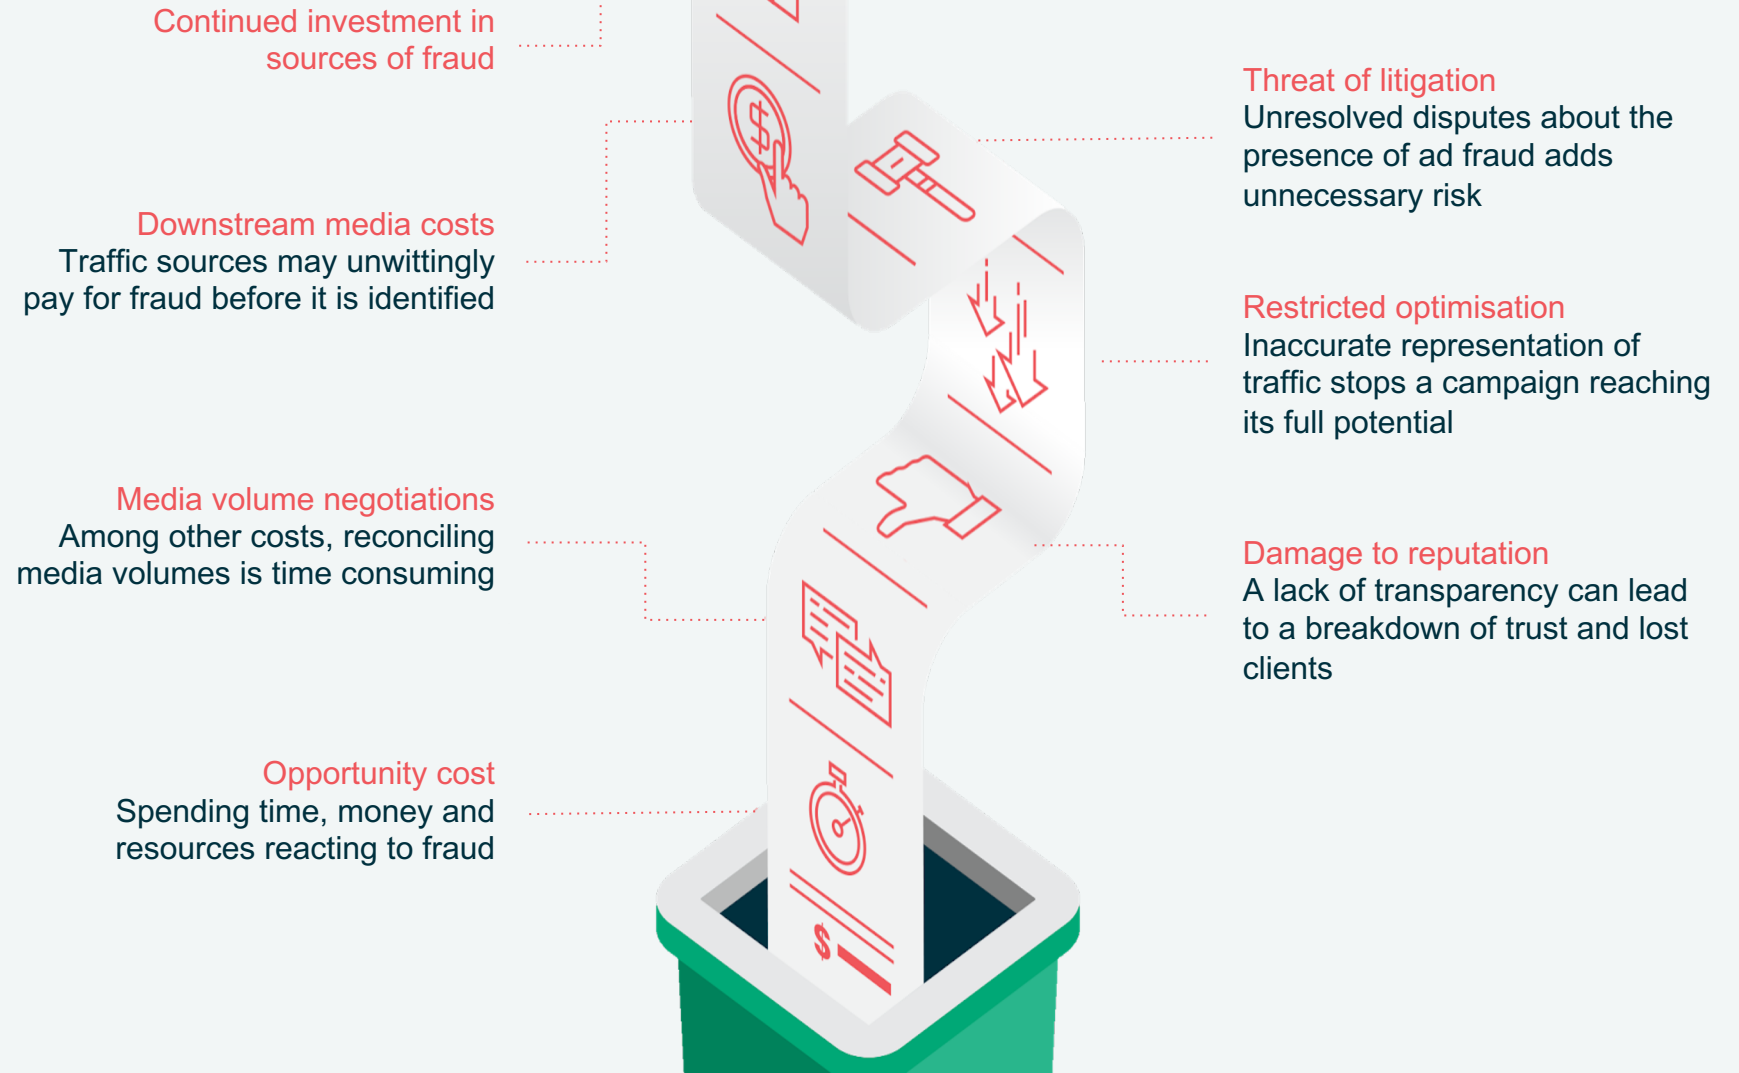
Continued investment in sources of fraud

Threat of litigation
Unresolved disputes about the presence of ad fraud adds unnecessary risk

Downstream media costs
Traffic sources may unwittingly pay for fraud before it is identified

Restricted optimisation
Inaccurate representation of traffic stops a campaign reaching its full potential

Media volume negotiations
Among other costs, reconciling media volumes is time consuming

Damage to reputation
A lack of transparency can lead to a breakdown of trust and lost clients

Opportunity cost
Spending time, money and resources reacting to fraud

$